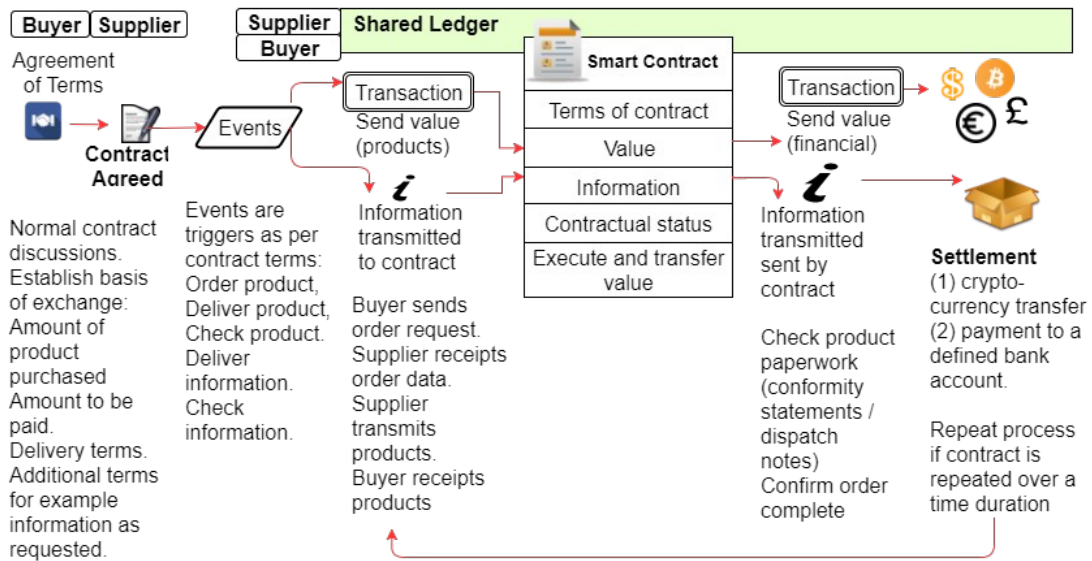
Buyer Supplier

Supplier Shared Ledger
Buyer

Agreement of Terms

Contract Agreed

Normal contract discussions. Establish basis of exchange: Amount of product purchased Amount to be paid. Delivery terms. Additional terms for example information as requested.

Events

Events are triggers as per contract terms: Order product, Deliver product, Check product. Deliver information. Check information.

Transaction
Send value (products)

Information transmitted to contract

Buyer sends order request. Supplier receipts order data. Supplier transmits products. Buyer receipts products

Smart Contract

Terms of contract

Value

Information

Contractual status

Execute and transfer value

Transaction
Send value (financial)

Information transmitted sent by contract

Check product paperwork (conformity statements / dispatch notes) Confirm order complete

£

Settlement
(1) crypto-currency transfer
(2) payment to a defined bank account.

Repeat process if contract is repeated over a time duration